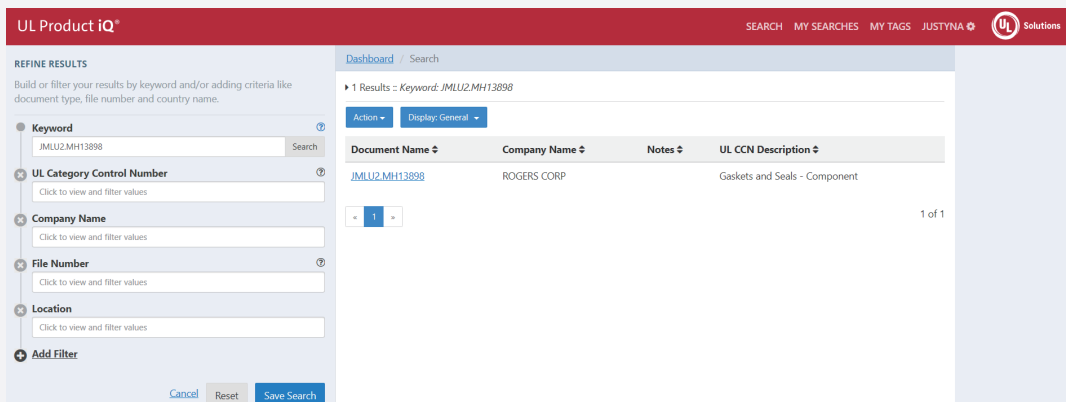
UL Product iQ®

SEARCH MY SEARCHES MY TAGS JUSTYNA

UL Solutions

REFINE RESULTS

Build or filter your results by keyword and/or adding criteria like document type, file number and country name.

Keyword

JMLU2.MH13898

Search

UL Category Control Number

Click to view and filter values

Company Name

Click to view and filter values

File Number

Click to view and filter values

Location

Click to view and filter values

Add Filter

Cancel Reset Save Search

Dashboard / Search

1 Results :: Keyword: JMLU2.MH13898

Action Display: General

| Document Name | Company Name | Notes | UL CCN Description |
|---|---|---|---|
| JMLU2.MH13898 | ROGERS CORP | | Gaskets and Seals - Component |

« 1 »

1 of 1